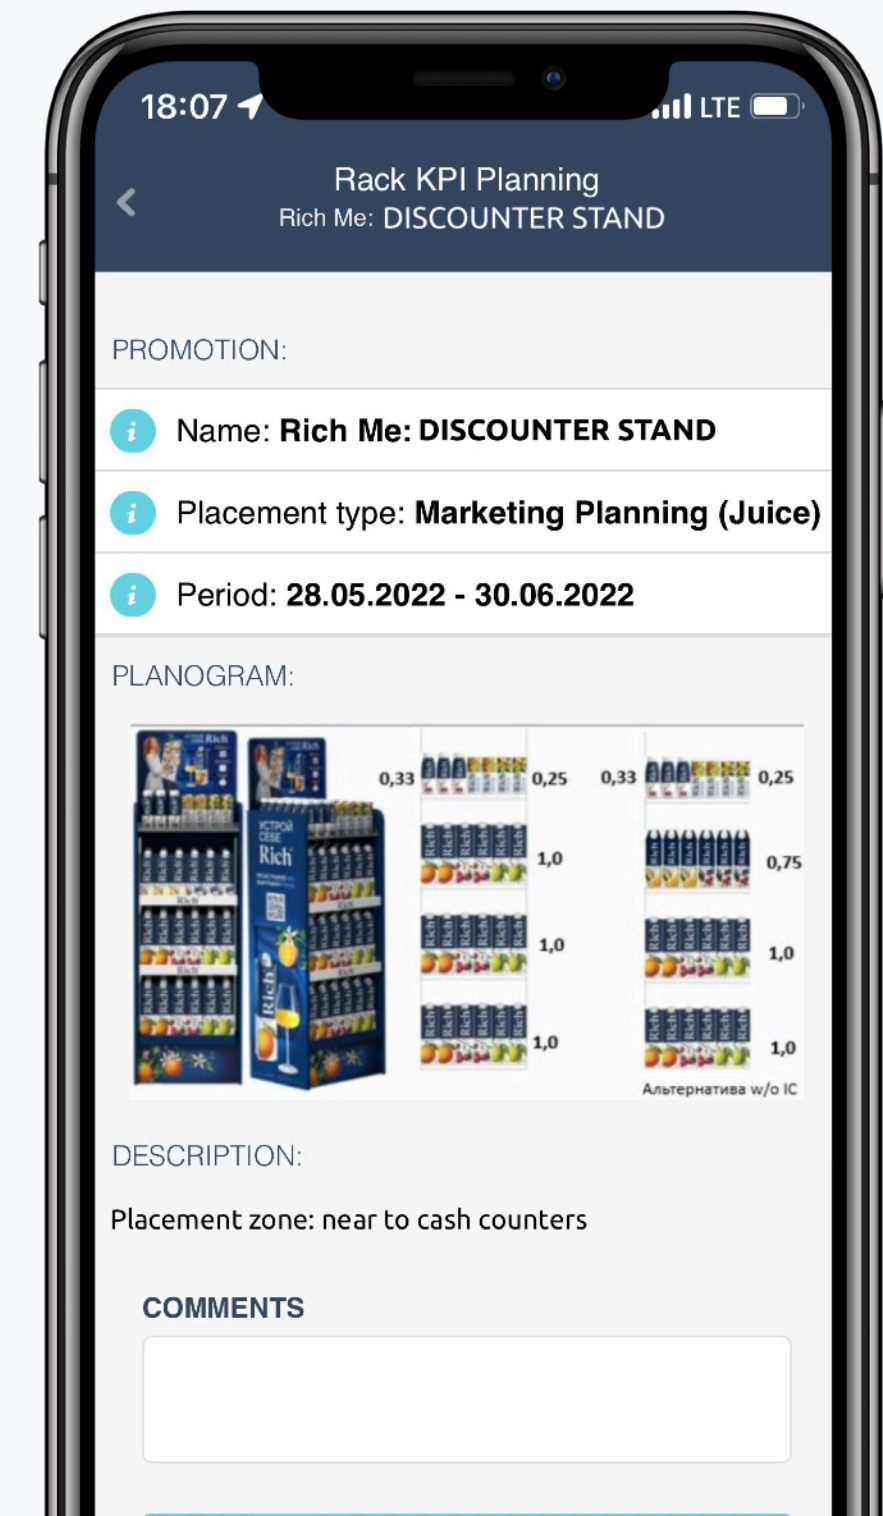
18:07

LTE

Rack KPI Planning
Rich Me: DISCOUNTER STAND

PROMOTION:

Name: Rich Me: DISCOUNTER STAND

Placement type: Marketing Planning (Juice)

Period: 28.05.2022 - 30.06.2022

PLANOGRAM:

Rich
УСТРОЙ СЕБЕ
Rich
Rich

0,33 0,25 0,33 0,25
1,0 0,75
1,0 1,0
1,0 1,0
Альтернатива w/o IC

DESCRIPTION:

Placement zone: near to cash counters

COMMENTS